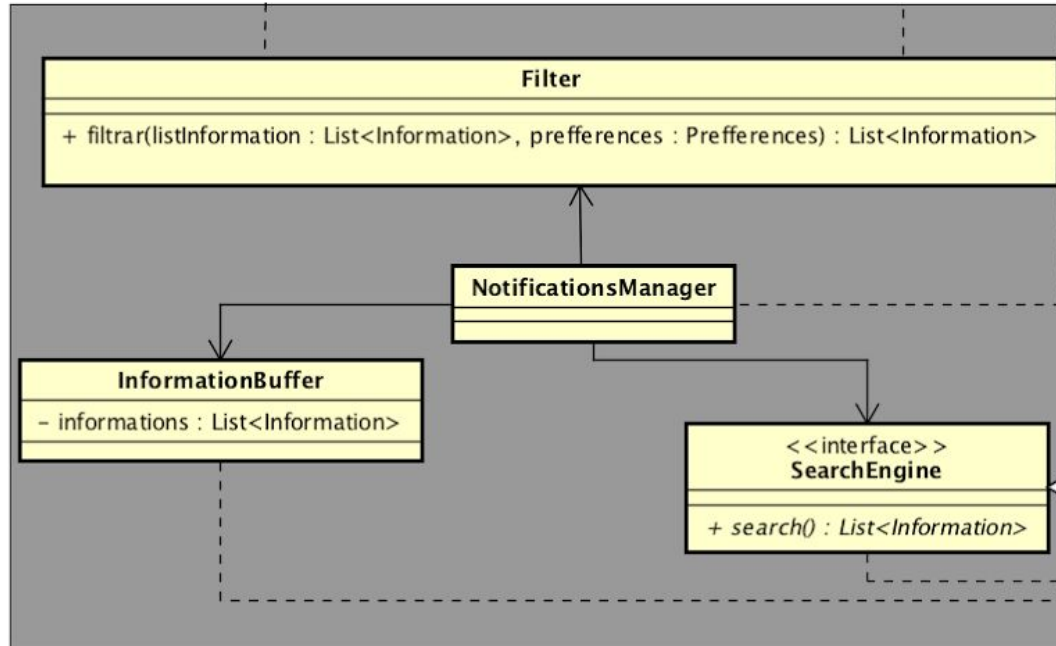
Filter

+ filtrar(listInformation : List<Information>, prefferences : Prefferences) : List<Information>

NotificationsManager

InformationBuffer

- informations : List<Information>

<<interface>>
SearchEngine

+ search() : List<Information>